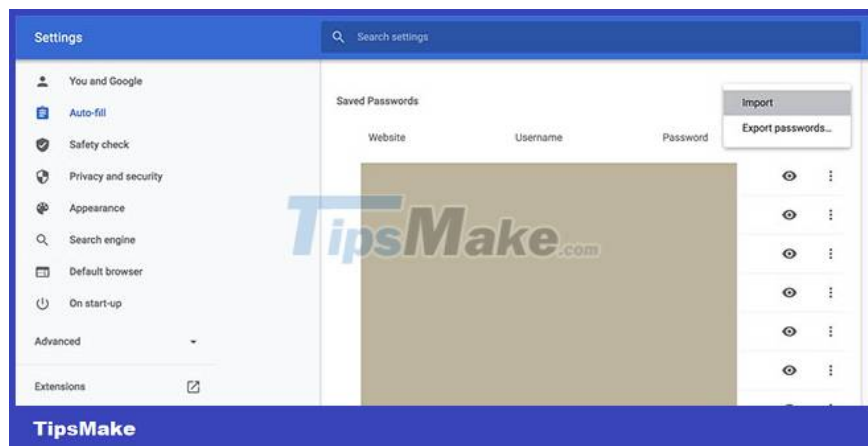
Settings

Search settings

You and Google

Auto-fill

Safety check

Privacy and security

Appearance

Search engine

Default browser

On start-up

Advanced

Extensions

Saved Passwords

Website

Username

Password

Import

Export passwords...

TipsMake.com

TipsMake